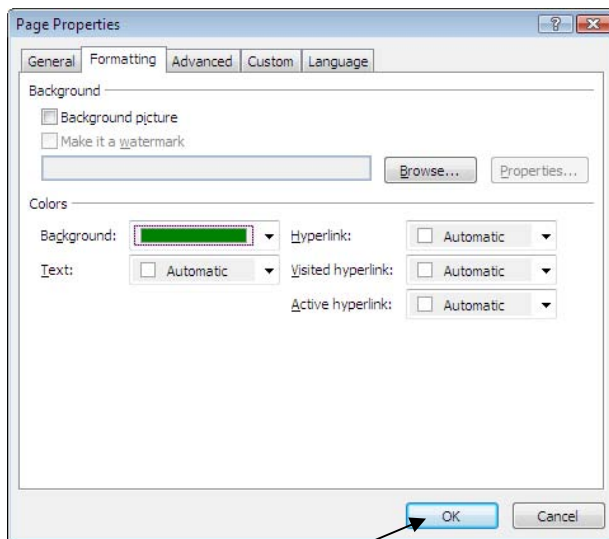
Page Properties

?

General Formatting Advanced Custom Language

Background

Background picture

Make it a watermark

Browse...

Properties...

Colors

Background:

Hyperlink:

Automatic

Text:

Automatic

Visited hyperlink:

Automatic

Active hyperlink:

Automatic

OK

Cancel